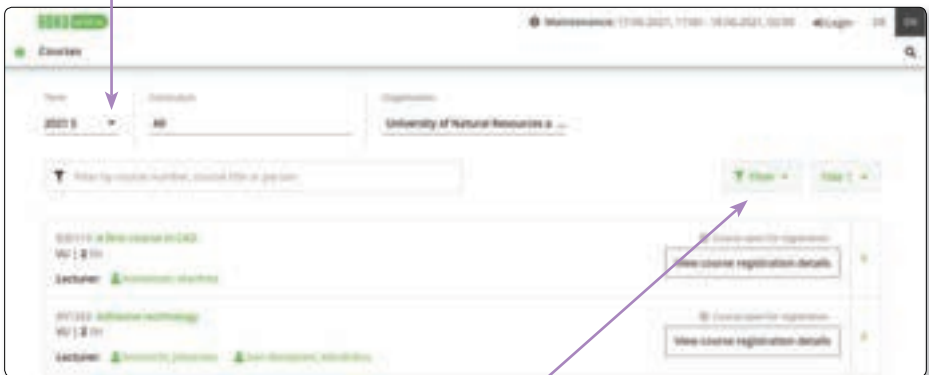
Maintenance: 17.06.2021, 17:00 - 18.06.2021, 02:00 Login DE EN

Courses

Term
2021 S

Curriculum
All

Organisation
University of Natural Resources a ...

Filter by course number, course title or person

Filter

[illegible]

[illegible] A first course in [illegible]
VU | 2 h
Lecturer: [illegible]

Course open for registration
View course registration details

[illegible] Adhesive technology
VU | 2 h
Lecturer: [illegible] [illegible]

Course open for registration
View course registration details